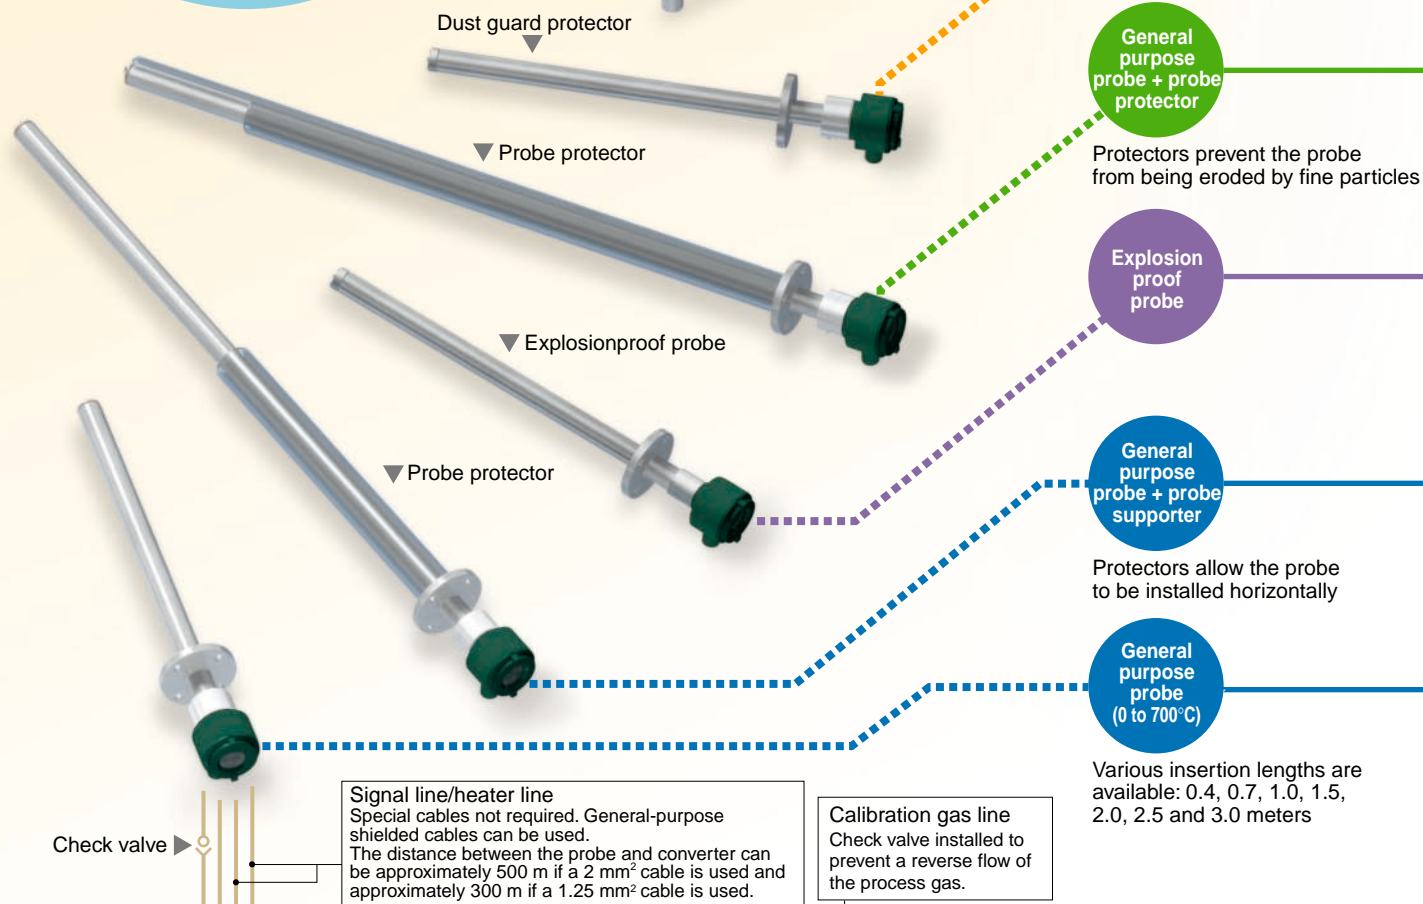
Dust guard protector

Probe protector

Explosionproof probe

Probe protector

General purpose probe + probe protector

Protectors prevent the probe from being eroded by fine particles

Explosion proof probe

General purpose probe + probe supporter

Protectors allow the probe to be installed horizontally

General purpose probe (0 to 700°C)

Various insertion lengths are available: 0.4, 0.7, 1.0, 1.5, 2.0, 2.5 and 3.0 meters

Check valve

Signal line/heater line
Special cables not required. General-purpose shielded cables can be used.
The distance between the probe and converter can be approximately 500 m if a 2 mm$^2$ cable is used and approximately 300 m if a 1.25 mm$^2$ cable is used.

Calibration gas line
Check valve installed to prevent a reverse flow of the process gas.